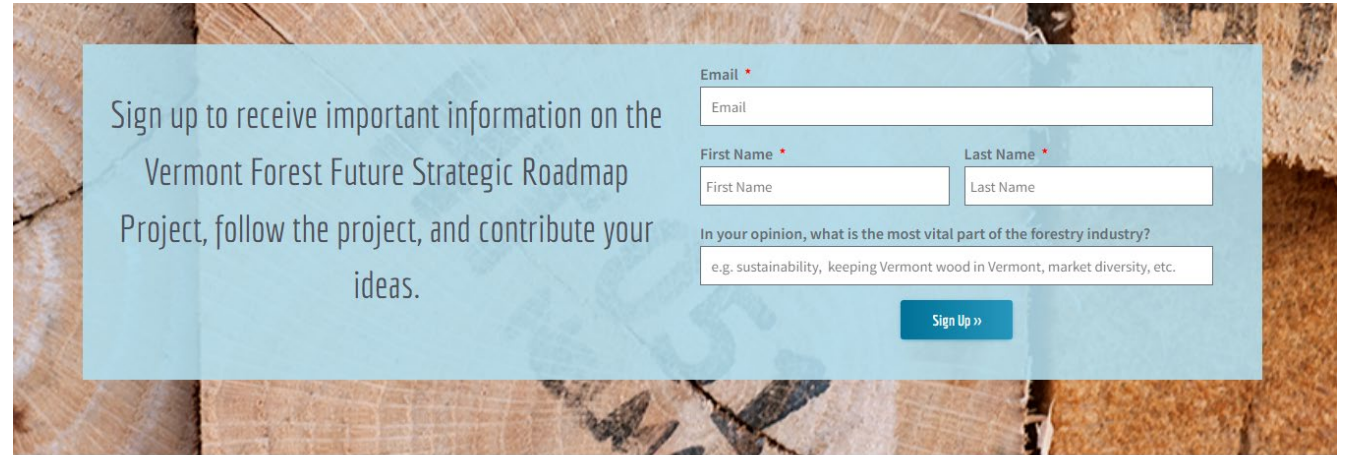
Sign up to receive important information on the Vermont Forest Future Strategic Roadmap Project, follow the project, and contribute your ideas.

Email *

Email

First Name *

First Name

Last Name *

Last Name

In your opinion, what is the most vital part of the forestry industry?

e.g. sustainability, keeping Vermont wood in Vermont, market diversity, etc.

Sign Up »